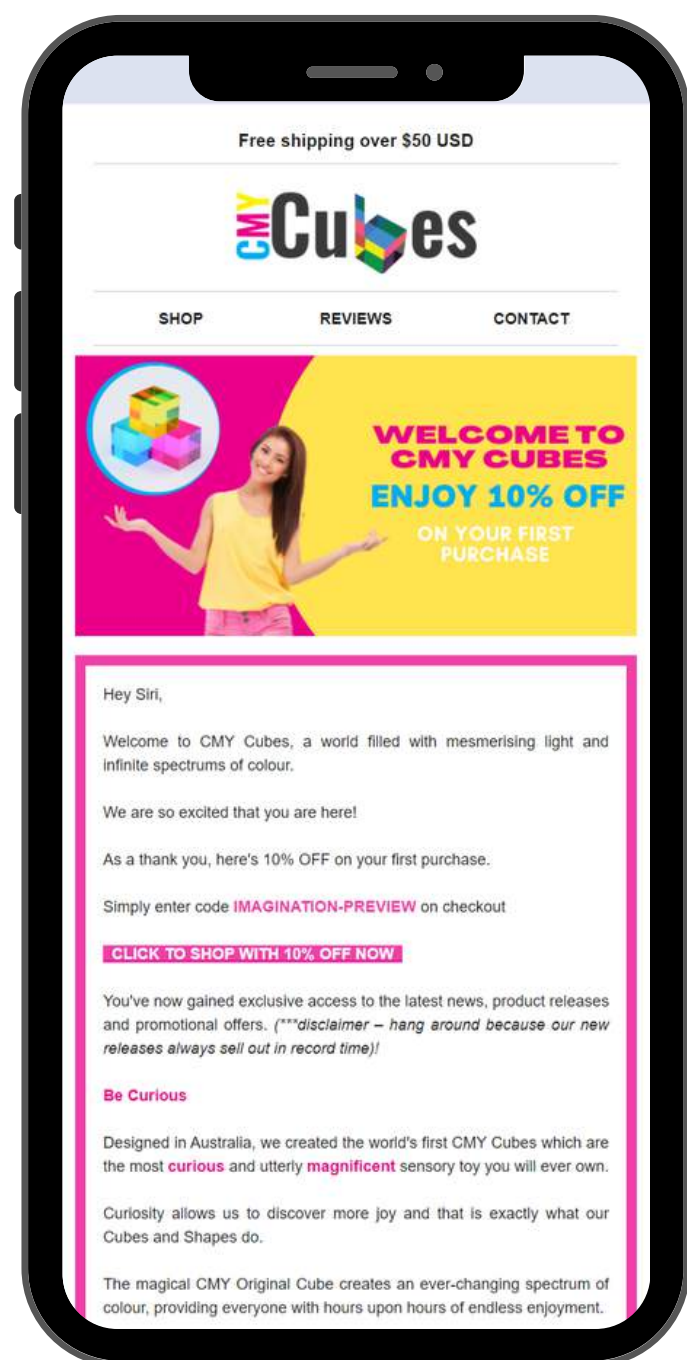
Free shipping over $50 USD

CMY Cubes

SHOP REVIEWS CONTACT

WELCOME TO CMY CUBES
ENJOY 10% OFF
ON YOUR FIRST PURCHASE

Hey Siri,

Welcome to CMY Cubes, a world filled with mesmerising light and infinite spectrums of colour.

We are so excited that you are here!

As a thank you, here's 10% OFF on your first purchase.

Simply enter code IMAGINATION-PREVIEW on checkout

CLICK TO SHOP WITH 10% OFF NOW

You've now gained exclusive access to the latest news, product releases and promotional offers. (***disclaimer – hang around because our new releases always sell out in record time)!

Be Curious

Designed in Australia, we created the world's first CMY Cubes which are the most curious and utterly magnificent sensory toy you will ever own.

Curiosity allows us to discover more joy and that is exactly what our Cubes and Shapes do.

The magical CMY Original Cube creates an ever-changing spectrum of colour, providing everyone with hours upon hours of endless enjoyment.